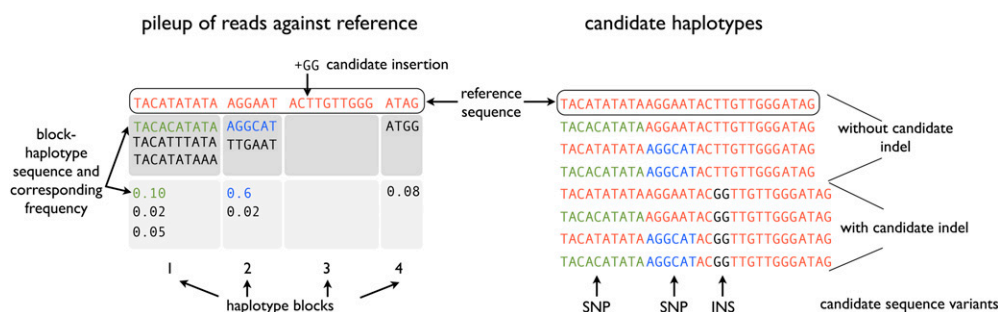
pileup of reads against reference

candidate haplotypes

+GG candidate insertion

TACATATATA AGGAAT ACTTGTTGGG ATAG

reference sequence

TACATATATAAGGAATACTTGTTGGGATAG

block-haplotype sequence and corresponding frequency

TACACATATA
TACATTTATA
TACATATAAA

AGGCAT
TTGAAT

ATGG

0.10
0.02
0.05

0.6
0.02

0.08

1 2 3 4

haplotype blocks

TACACATATAAGGAATACTTGTTGGGATAG
TACATATATAAGGCATACTTGTTGGGATAG
TACACATATAAGGCATACTTGTTGGGATAG
TACATATATAAGGAATACGGTTGTTGGGATAG
TACACATATAAGGAATACGGTTGTTGGGATAG
TACATATATAAGGCATACGGTTGTTGGGATAG
TACACATATAAGGCATACGGTTGTTGGGATAG

without candidate indel

with candidate indel

SNP SNP INS

candidate sequence variants